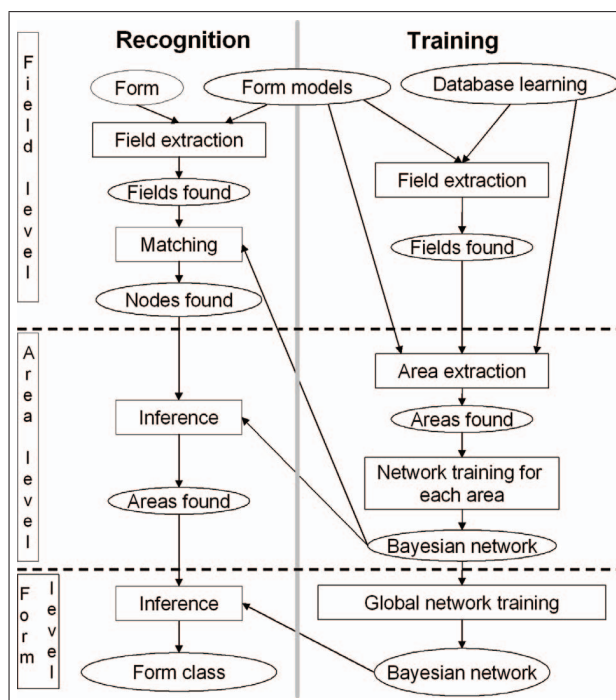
Field level

Recognition

Training

Form

Form models

Database learning

Field extraction

Fields found

Field extraction

Matching

Fields found

Nodes found

Area level

Area extraction

Inference

Areas found

Network training for each area

Areas found

Bayesian network

Form level

Inference

Global network training

Form class

Bayesian network